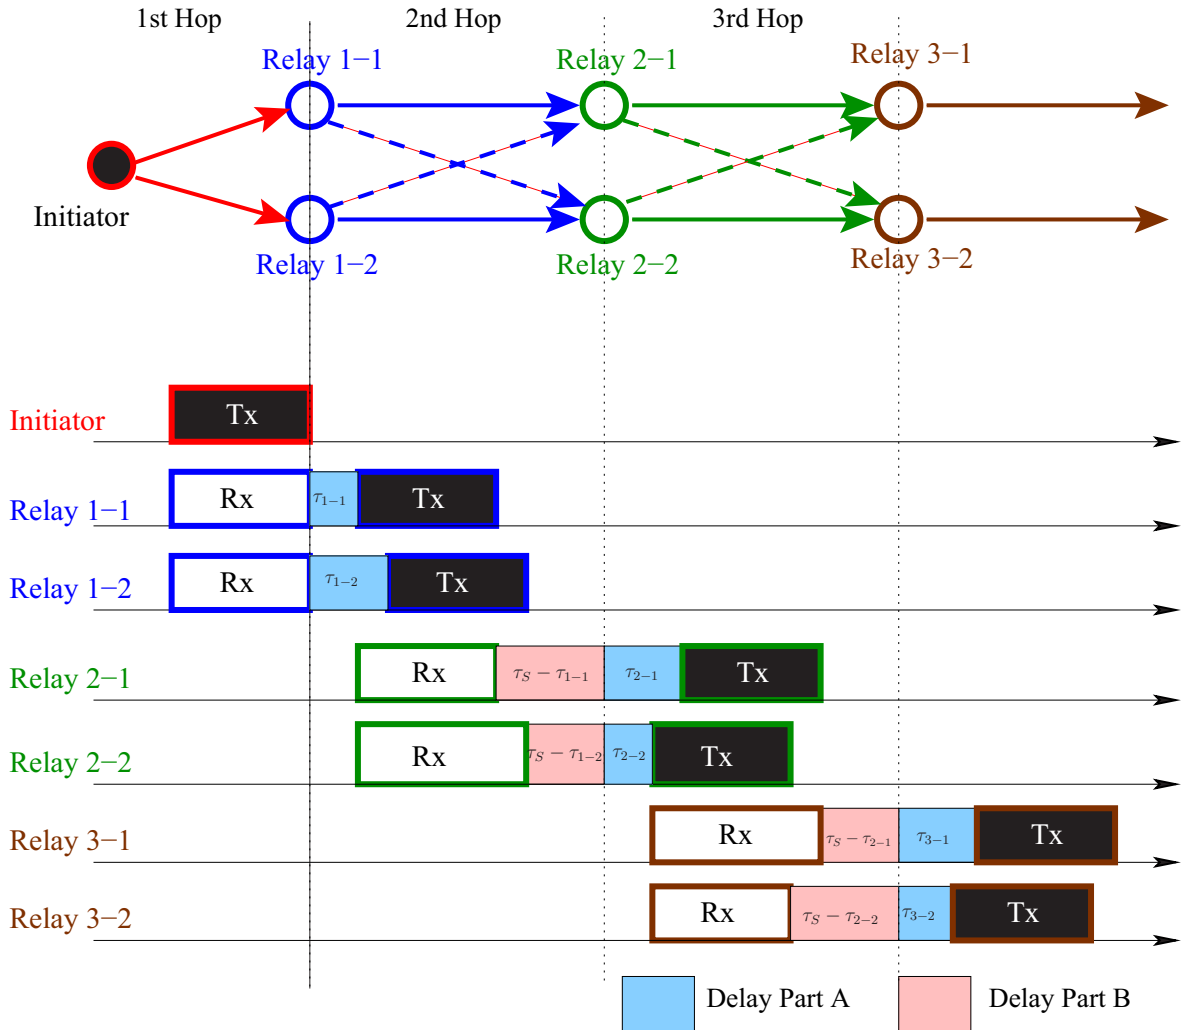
1st Hop
2nd Hop
3rd Hop

Relay 1−1
Relay 2−1
Relay 3−1
Initiator
Relay 1−2
Relay 2−2
Relay 3−2

Initiator
Tx

Relay 1−1
Rx
$\tau_{1-1}$
Tx

Relay 1−2
Rx
$\tau_{1-2}$
Tx

Relay 2−1
Rx
$\tau_S - \tau_{1-1}$
$\tau_{2-1}$
Tx

Relay 2−2
Rx
$\tau_S - \tau_{1-2}$
$\tau_{2-2}$
Tx

Relay 3−1
Rx
$\tau_S - \tau_{2-1}$
$\tau_{3-1}$
Tx

Relay 3−2
Rx
$\tau_S - \tau_{2-2}$
$\tau_{3-2}$
Tx

Delay Part A
Delay Part B